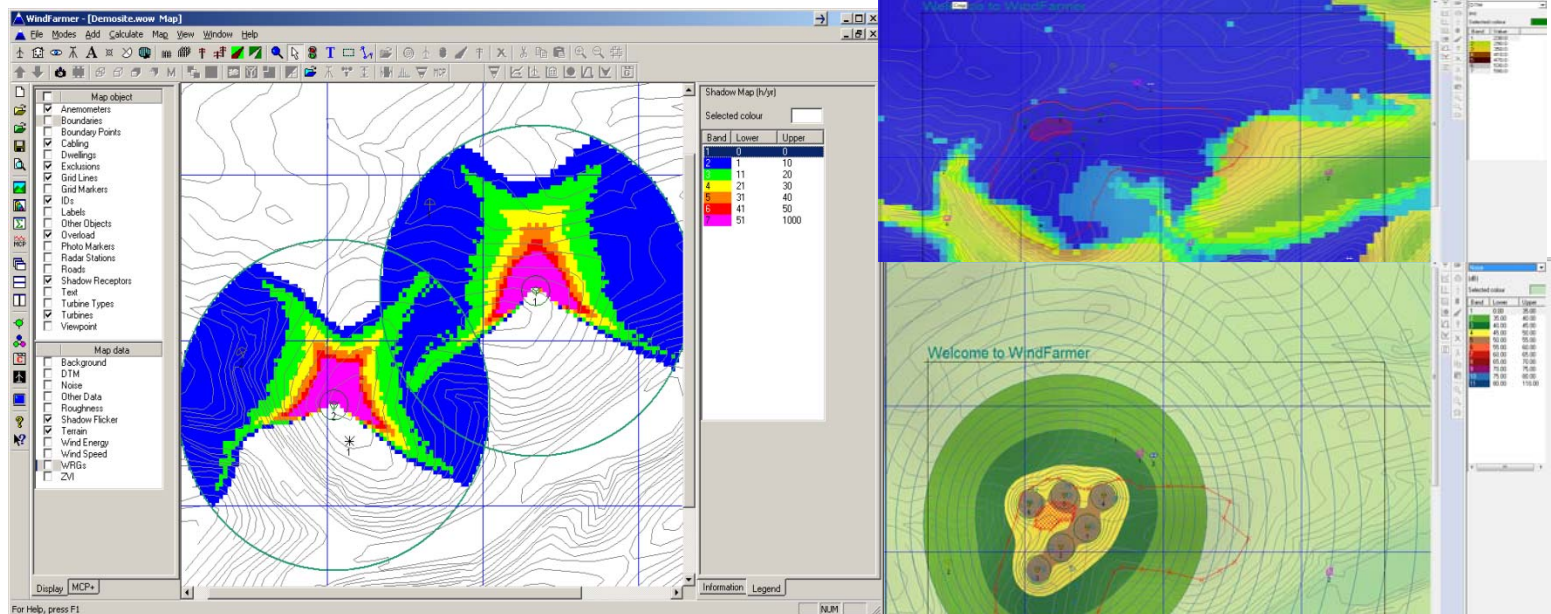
WindFarmer - [Demosite.wow Map]

File Modes Add Calculate Map View Window Help

Map object
Anemometers
Boundaries
Boundary Points
Cabling
Dwellings
Exclusions
Grid Lines
Grid Markers
IDs
Labels
Other Objects
Overload
Photo Markers
Radar Stations
Roads
Shadow Receptors
Text
Turbine Types
Turbines
Viewpoint

Map data
Background
DTM
Noise
Other Data
Roughness
Shadow Flicker
Terrain
Wind Energy
Wind Speed
WRGs
ZVI

Display MCP+

Shadow Map (h/yr)

Selected colour

| Band | Lower | Upper |
|---|---|---|
| 1 | 0 | 0 |
| 2 | 1 | 10 |
| 3 | 11 | 20 |
| 4 | 21 | 30 |
| 5 | 31 | 40 |
| 6 | 41 | 50 |
| 7 | 51 | 1000 |

Information Legend

For Help, press F1

NUM

Welcome to WindFarmer

Welcome to WindFarmer

Selected colour

Selected colour